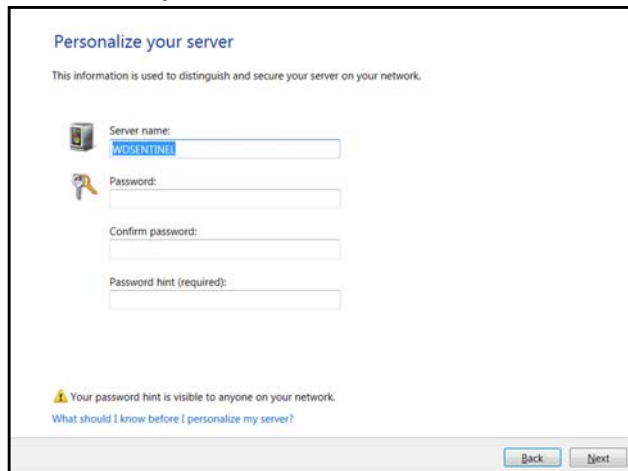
Personalize your server

This information is used to distinguish and secure your server on your network.

Server name:

WDSENTINEL

Password:

Confirm password:

Password hint (required):

Your password hint is visible to anyone on your network.

What should I know before I personalize my server?

Back

Next